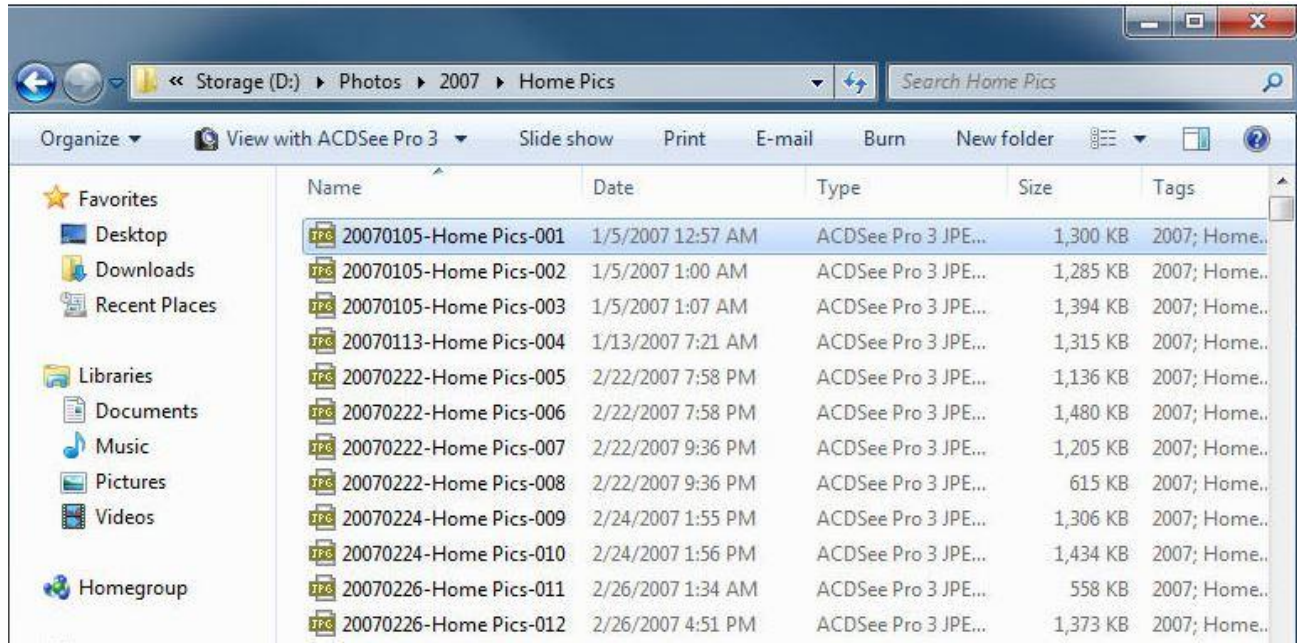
« Storage (D:) ▸ Photos ▸ 2007 ▸ Home Pics

Search Home Pics

Organize ▾ View with ACDSee Pro 3 ▾ Slide show Print E-mail Burn New folder

Favorites
Desktop
Downloads
Recent Places

Libraries
Documents
Music
Pictures
Videos

Homegroup

| Name | Date | Type | Size | Tags |
|---|---|---|---|---|
| 20070105-Home Pics-001 | 1/5/2007 12:57 AM | ACDSee Pro 3 JPE... | 1,300 KB | 2007; Home.. |
| 20070105-Home Pics-002 | 1/5/2007 1:00 AM | ACDSee Pro 3 JPE... | 1,285 KB | 2007; Home.. |
| 20070105-Home Pics-003 | 1/5/2007 1:07 AM | ACDSee Pro 3 JPE... | 1,394 KB | 2007; Home.. |
| 20070113-Home Pics-004 | 1/13/2007 7:21 AM | ACDSee Pro 3 JPE... | 1,315 KB | 2007; Home.. |
| 20070222-Home Pics-005 | 2/22/2007 7:58 PM | ACDSee Pro 3 JPE... | 1,136 KB | 2007; Home.. |
| 20070222-Home Pics-006 | 2/22/2007 7:58 PM | ACDSee Pro 3 JPE... | 1,480 KB | 2007; Home.. |
| 20070222-Home Pics-007 | 2/22/2007 9:36 PM | ACDSee Pro 3 JPE... | 1,205 KB | 2007; Home.. |
| 20070222-Home Pics-008 | 2/22/2007 9:36 PM | ACDSee Pro 3 JPE... | 615 KB | 2007; Home.. |
| 20070224-Home Pics-009 | 2/24/2007 1:55 PM | ACDSee Pro 3 JPE... | 1,306 KB | 2007; Home.. |
| 20070224-Home Pics-010 | 2/24/2007 1:56 PM | ACDSee Pro 3 JPE... | 1,434 KB | 2007; Home.. |
| 20070226-Home Pics-011 | 2/26/2007 1:34 AM | ACDSee Pro 3 JPE... | 558 KB | 2007; Home.. |
| 20070226-Home Pics-012 | 2/26/2007 4:51 PM | ACDSee Pro 3 JPE... | 1,373 KB | 2007; Home.. |